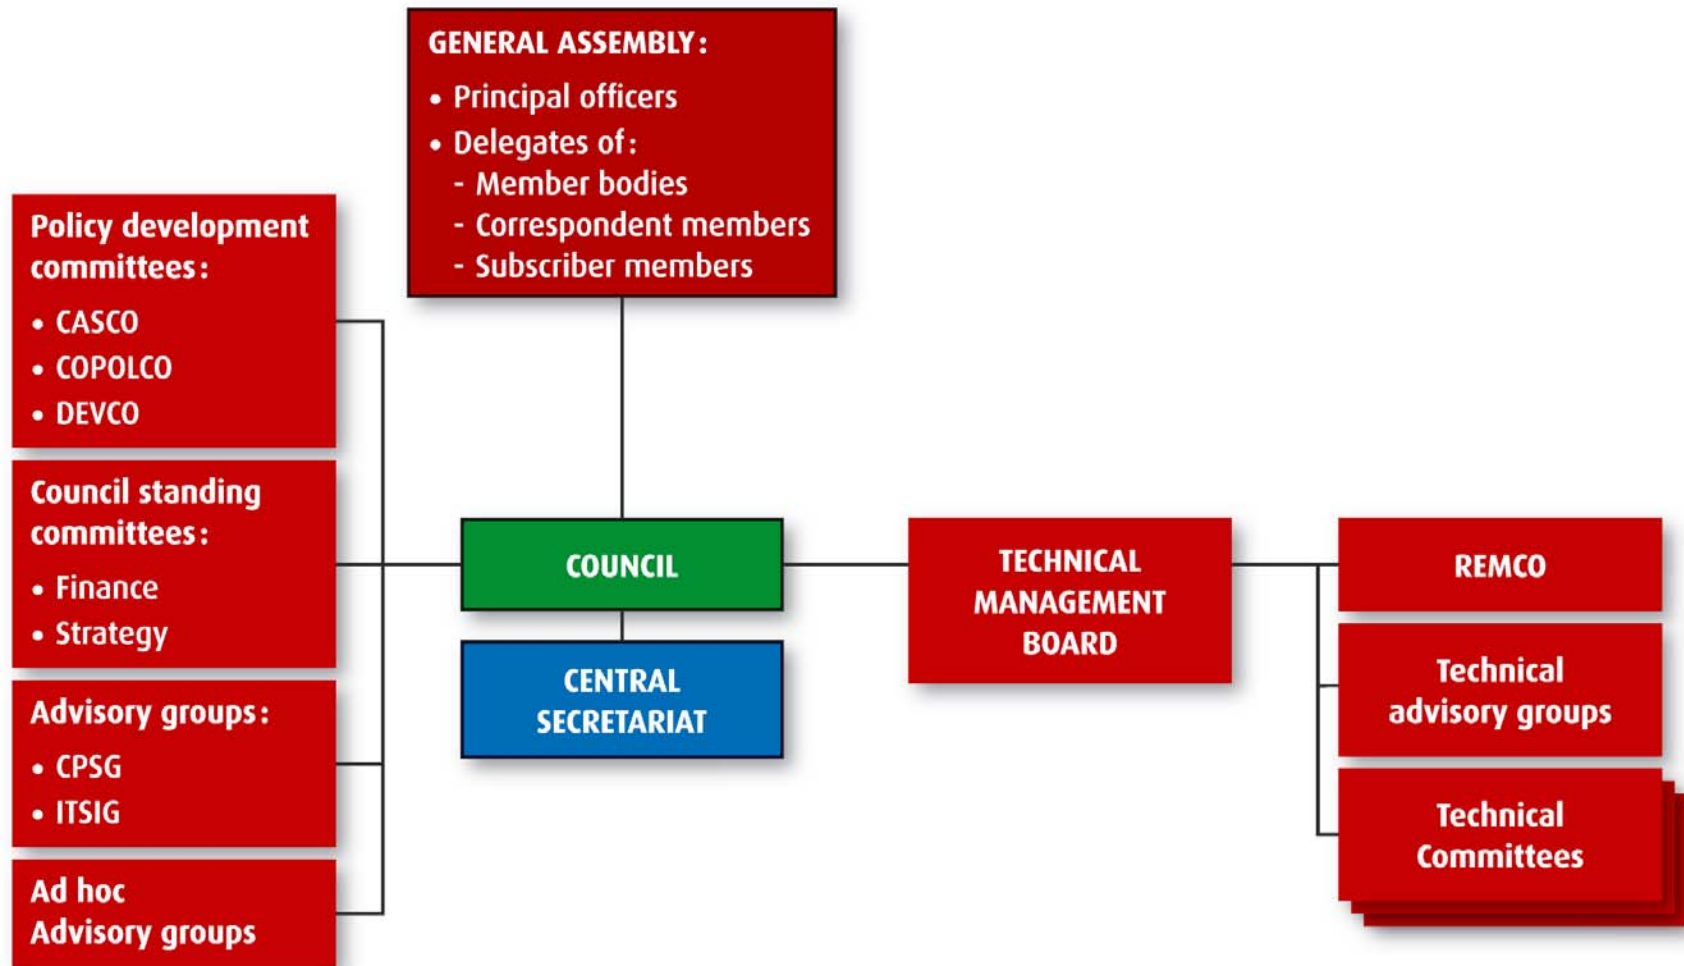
GENERAL ASSEMBLY:
• Principal officers
• Delegates of:
- Member bodies
- Correspondent members
- Subscriber members

Policy development committees:
• CASCO
• COPOLCO
• DEVCO

Council standing committees:
• Finance
• Strategy

Advisory groups:
• CPSG
• ITSIG

Ad hoc Advisory groups

COUNCIL

CENTRAL SECRETARIAT

TECHNICAL MANAGEMENT BOARD

REMCO

Technical advisory groups

Technical Committees